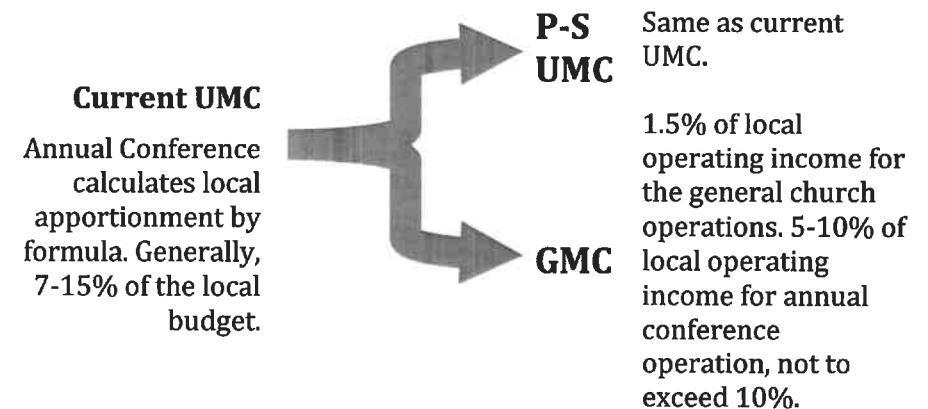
Current UMC

Annual Conference calculates local apportionment by formula. Generally, 7-15% of the local budget.

P-S UMC

Same as current UMC.

GMC

1.5% of local operating income for the general church operations. 5-10% of local operating income for annual conference operation, not to exceed 10%.